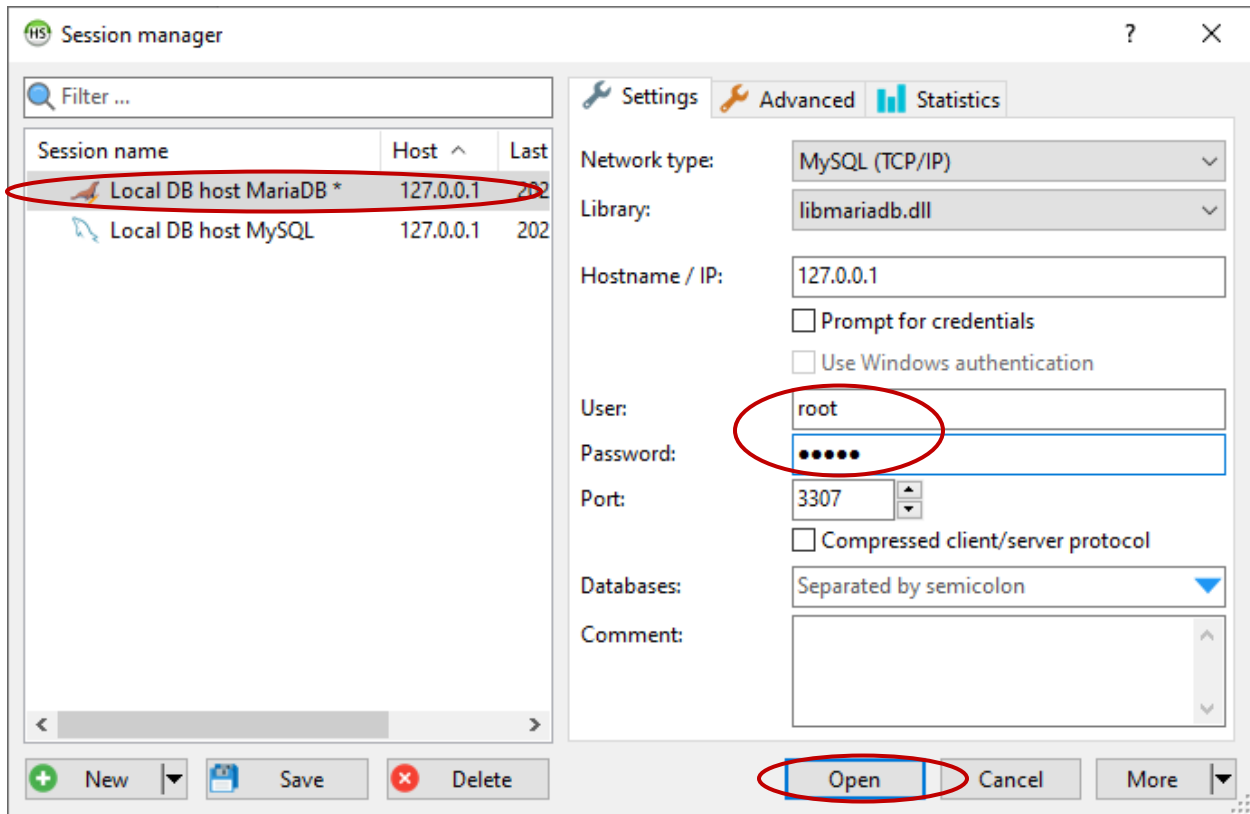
Session manager

?

Filter ...

| Session name | Host | Last |
|---|---|---|
| Local DB host MariaDB * | 127.0.0.1 | 202 |
| Local DB host MySQL | 127.0.0.1 | 202 |

Settings Advanced Statistics

Network type: MySQL (TCP/IP)

Library: libmariadb.dll

Hostname / IP: 127.0.0.1

Prompt for credentials

Use Windows authentication

User: root

Password: •••••

Port: 3307

Compressed client/server protocol

Databases: Separated by semicolon

Comment:

New Save Delete

Open Cancel More